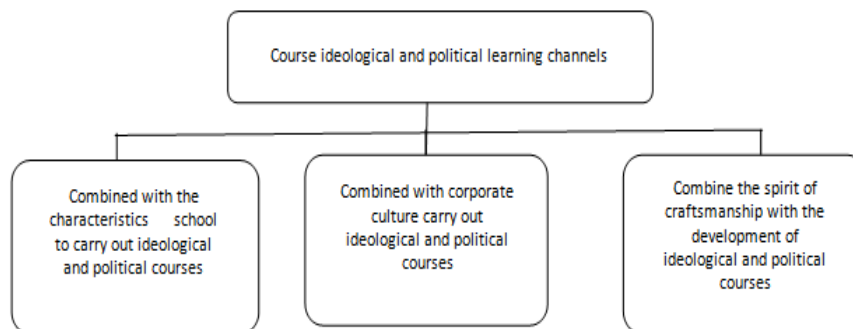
Course ideological and political learning channels

Combined with the characteristics school to carry out ideological and political courses

Combined with corporate culture carry out ideological and political courses

Combine the spirit of craftsmanship with the development of ideological and political courses